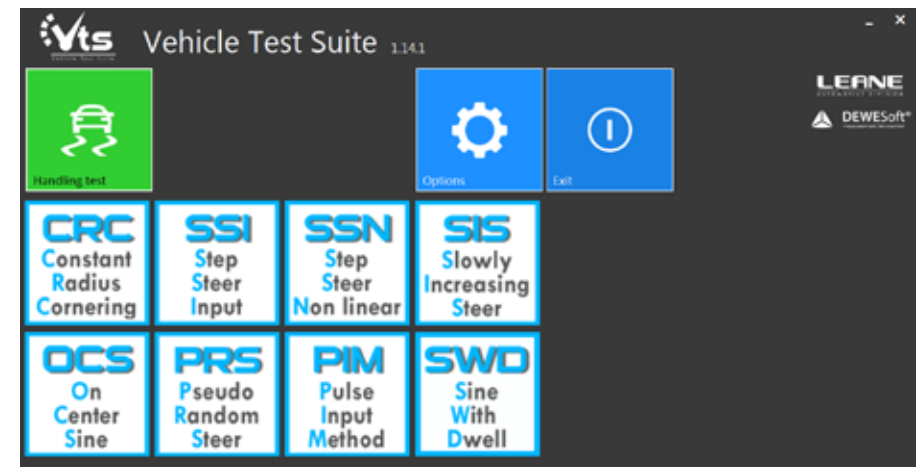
Vts

Vehicle Test Suite 1.14.1

_ ×

Handling test

Options

Exit

LEANE

DEWESoft®

CRC
Constant
Radius
Cornering

SSI
Step
Steer
Input

SSN
Step
Steer
Non linear

SIS
Slowly
Increasing
Steer

OCS
On
Center
Sine

PRS
Pseudo
Random
Steer

PIM
Pulse
Input
Method

SWD
Sine
With
Dwell